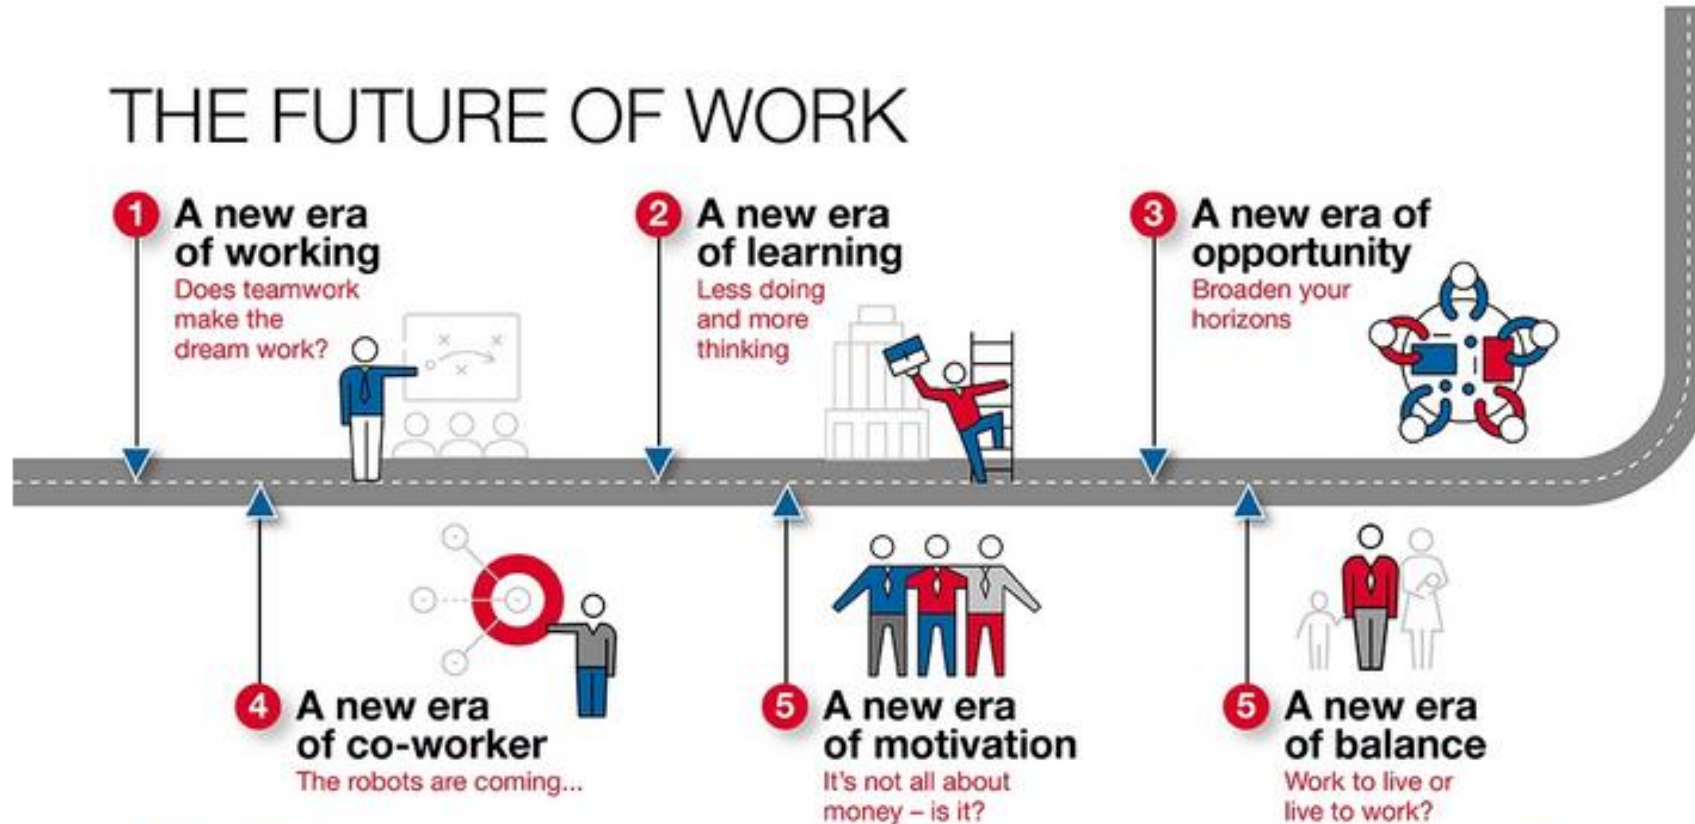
THE FUTURE OF WORK

1 A new era of working
Does teamwork make the dream work?

2 A new era of learning
Less doing and more thinking

3 A new era of opportunity
Broaden your horizons

4 A new era of co-worker
The robots are coming...

5 A new era of motivation
It's not all about money – is it?

5 A new era of balance
Work to live or live to work?